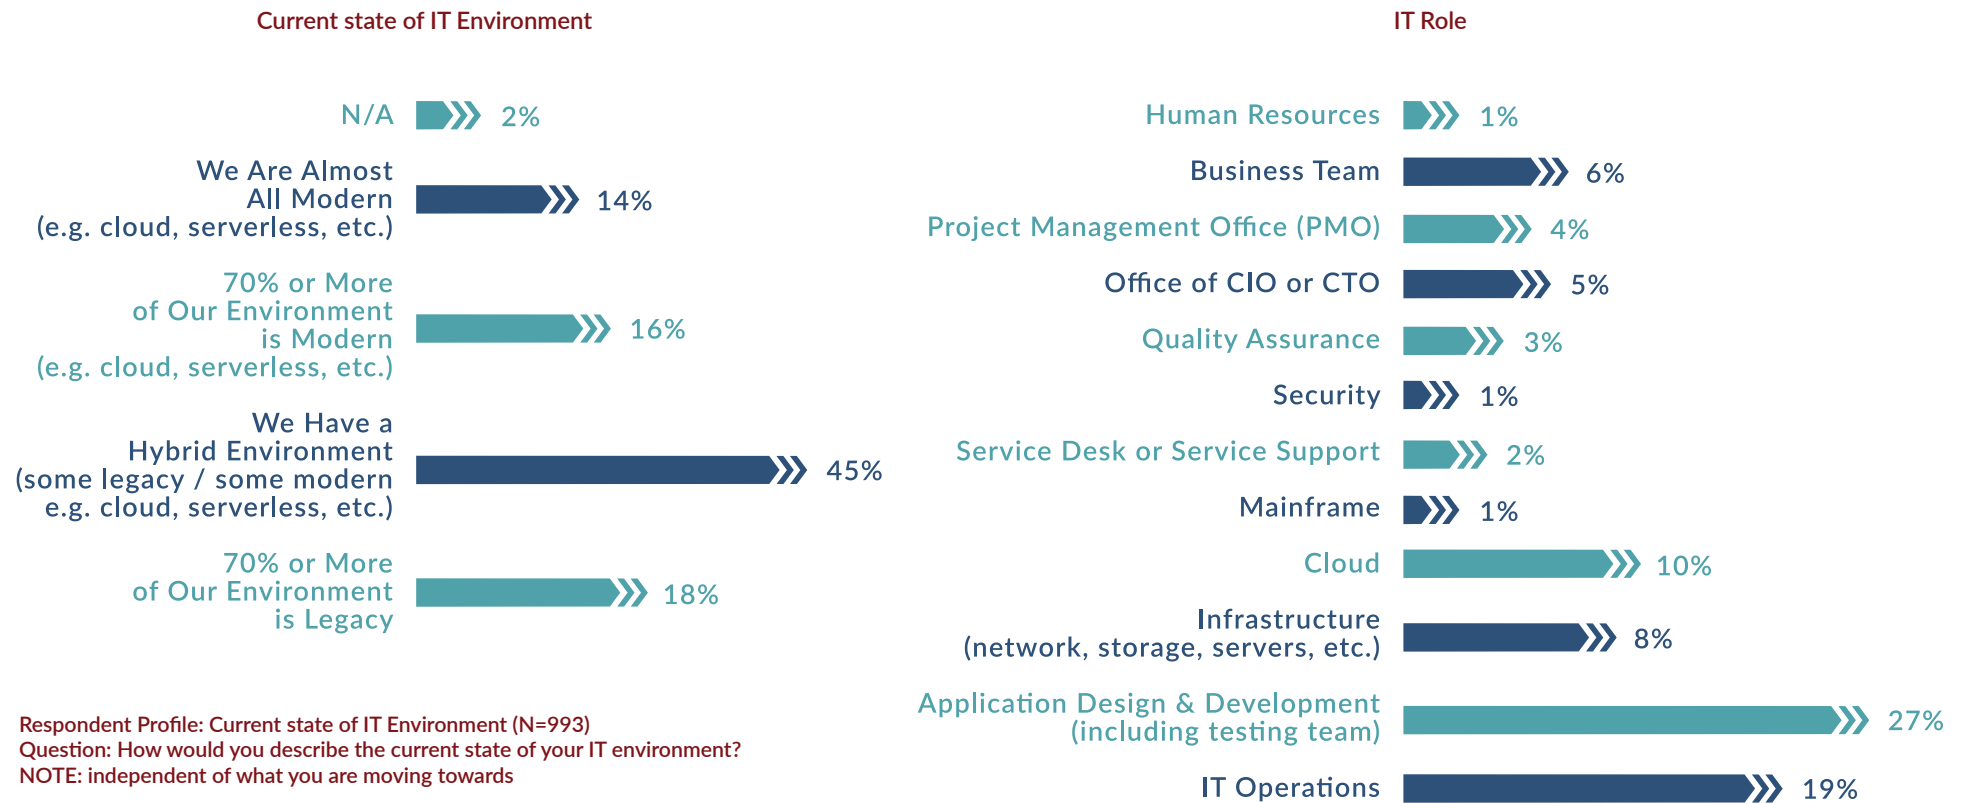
Current state of IT Environment

N/A 2%

We Are Almost All Modern (e.g. cloud, serverless, etc.) 14%

70% or More of Our Environment is Modern (e.g. cloud, serverless, etc.) 16%

We Have a Hybrid Environment (some legacy / some modern e.g. cloud, serverless, etc.) 45%

70% or More of Our Environment is Legacy 18%

Respondent Profile: Current state of IT Environment (N=993)
Question: How would you describe the current state of your IT environment?
NOTE: independent of what you are moving towards

IT Role

Human Resources 1%

Business Team 6%

Project Management Office (PMO) 4%

Office of CIO or CTO 5%

Quality Assurance 3%

Security 1%

Service Desk or Service Support 2%

Mainframe 1%

Cloud 10%

Infrastructure (network, storage, servers, etc.) 8%

Application Design & Development (including testing team) 27%

IT Operations 19%